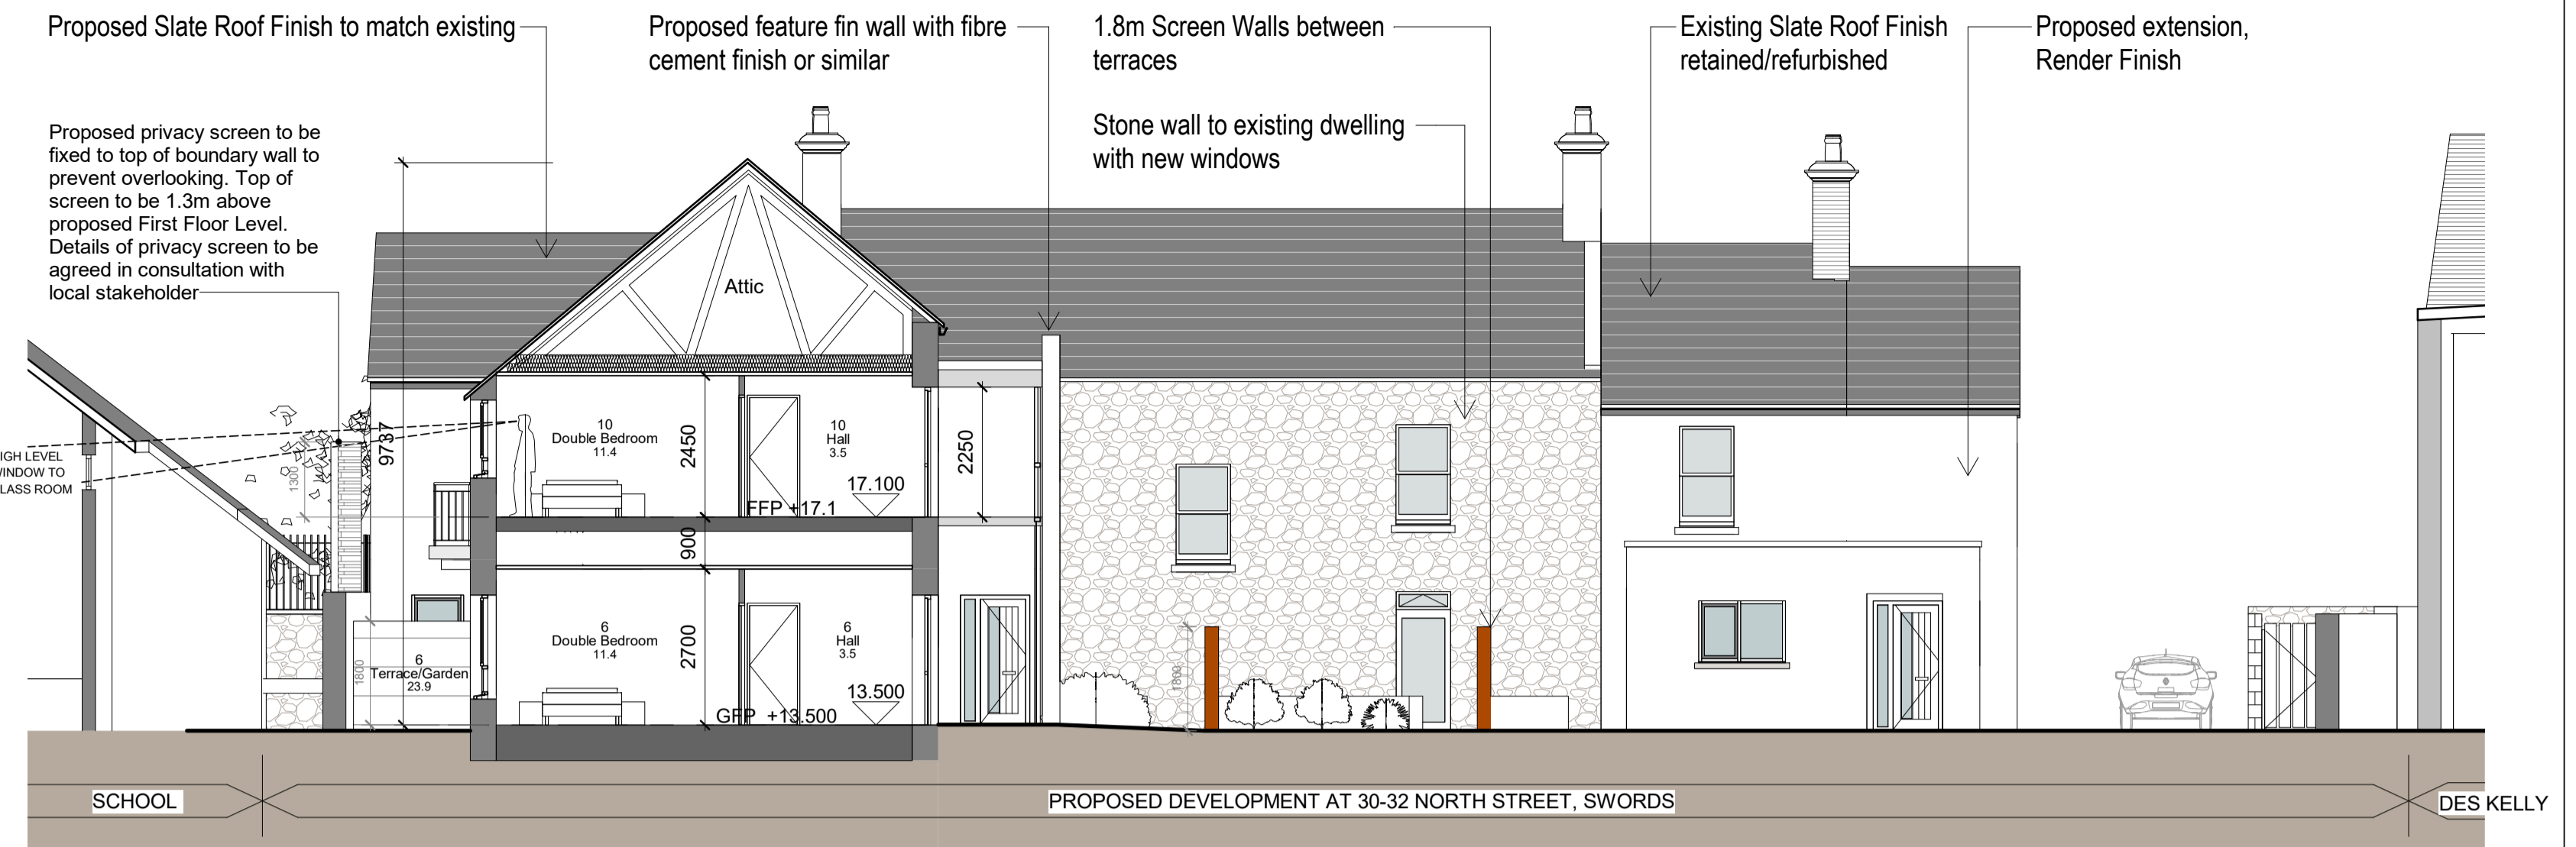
Proposed Slate Roof Finish to match existing

Proposed feature fin wall with fibre cement finish or similar

1.8m Screen Walls between terraces

Existing Slate Roof Finish retained/refurbished

Proposed extension, Render Finish

Stone wall to existing dwelling with new windows

Proposed privacy screen to be fixed to top of boundary wall to prevent overlooking. Top of screen to be 1.3m above proposed First Floor Level. Details of privacy screen to be agreed in consultation with local stakeholder

9737

Attic

10
Double Bedroom
11.4

2450

10
Hall
3.5

2250

17.100

FFP +17.1

900

IGH LEVEL
VINDOW TO
LASS ROOM

1300

6
Double Bedroom
11.4

2700

6
Hall
3.5

13.500

GFP +13.500

1800

6
Terrace/Garden
23.9

1800

SCHOOL

PROPOSED DEVELOPMENT AT 30-32 NORTH STREET, SWORDS

DES KELLY